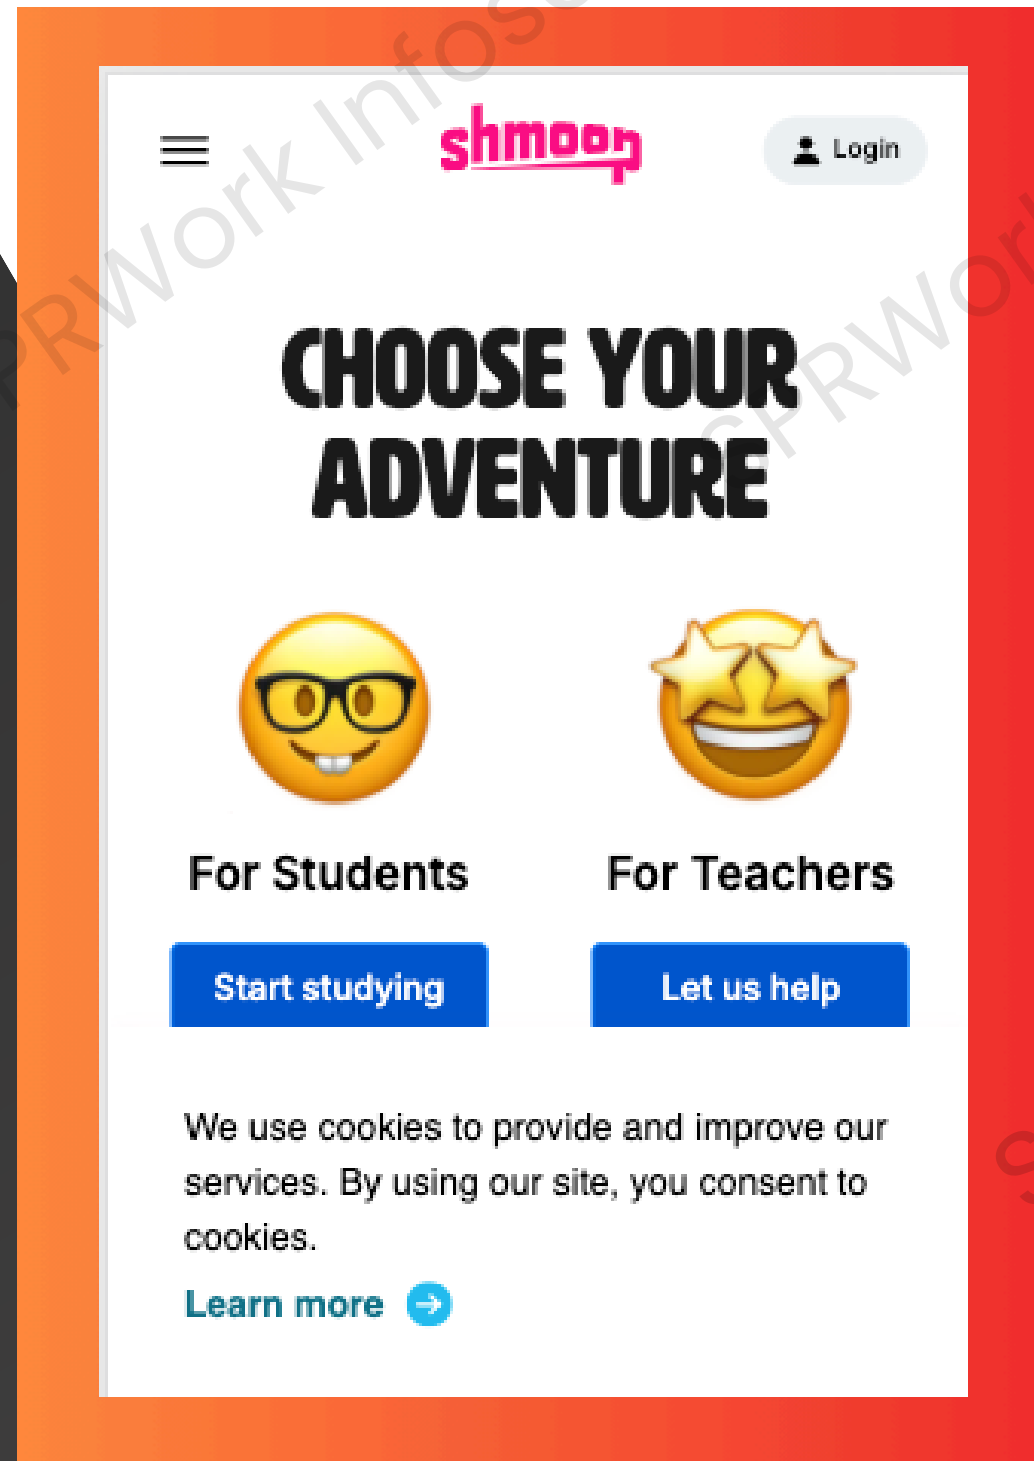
shmoop

Login

CHOOSE YOUR ADVENTURE

For Students

Start studying

For Teachers

Let us help

We use cookies to provide and improve our services. By using our site, you consent to cookies.

Learn more

PRWork Infos

PRWork